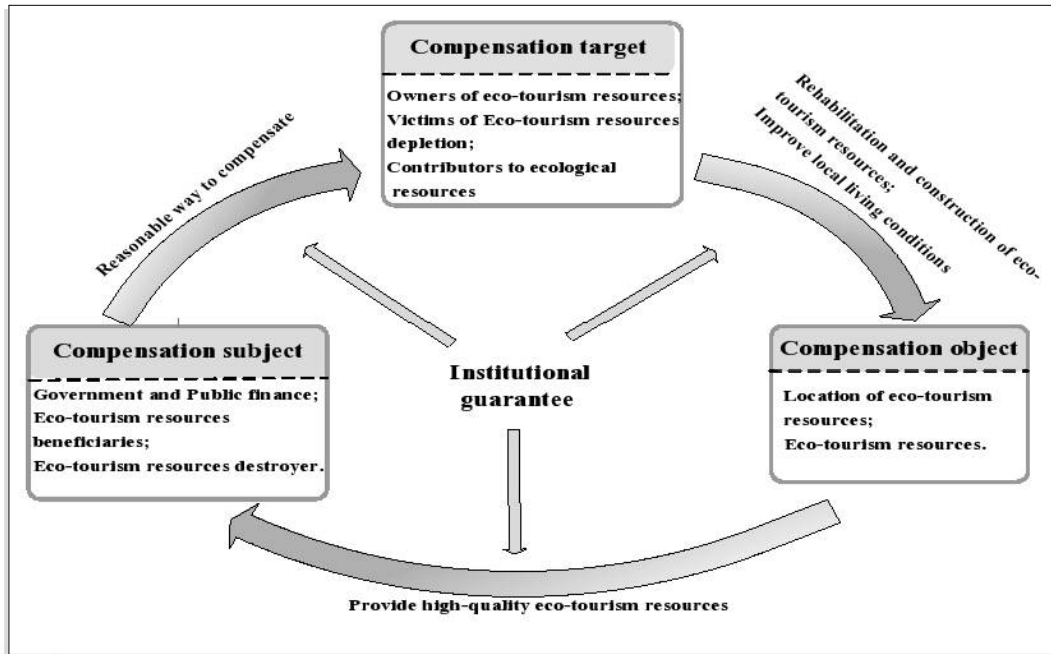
Compensation target

Owners of eco-tourism resources;
Victims of Eco-tourism resources depletion;
Contributors to ecological resources

Reasonable way to compensate

Rehabilitation and construction of eco-tourism resources;
Improve local living conditions

Compensation subject

Government and Public finance;
Eco-tourism resources beneficiaries;
Eco-tourism resources destroyer.

Institutional guarantee

Compensation object

Location of eco-tourism resources;
Eco-tourism resources.

Provide high-quality eco-tourism resources